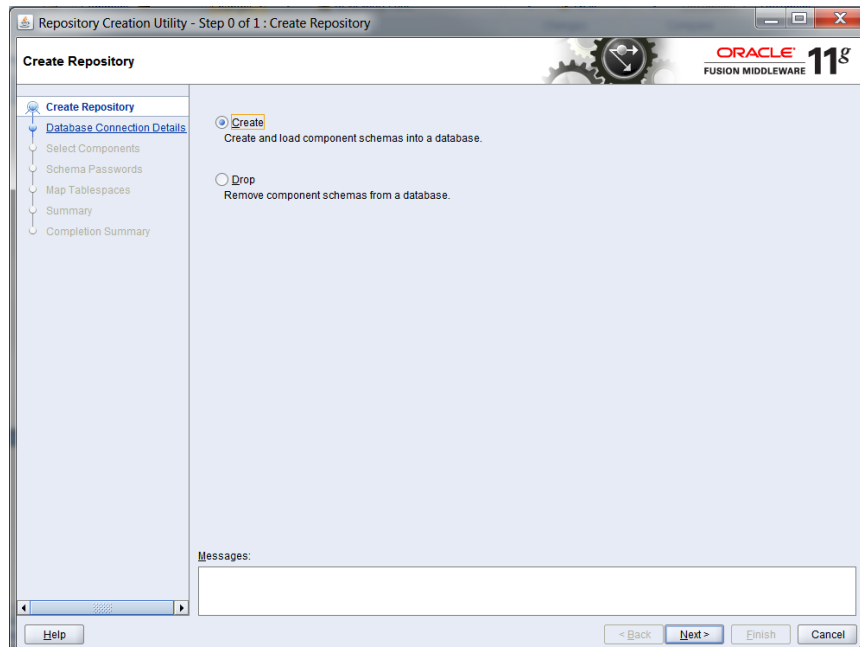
Repository Creation Utility - Step 0 of 1 : Create Repository

Create Repository

ORACLE
FUSION MIDDLEWARE 11$^{g}$

Create Repository
Database Connection Details
Select Components
Schema Passwords
Map Tablespaces
Summary
Completion Summary

Create
Create and load component schemas into a database.

Drop
Remove component schemas from a database.

Messages:

Help

< Back
Next >
Finish
Cancel